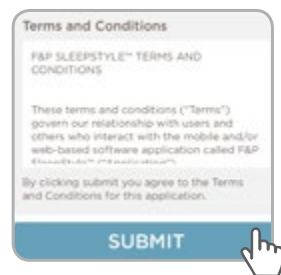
Terms and Conditions

F&P SLEEPSTYLE™ TERMS AND CONDITIONS

These terms and conditions ("Terms") govern our relationship with users and others who interact with the mobile and/or web-based software application called F&P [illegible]

By clicking submit you agree to the Terms and Conditions for this application.

SUBMIT